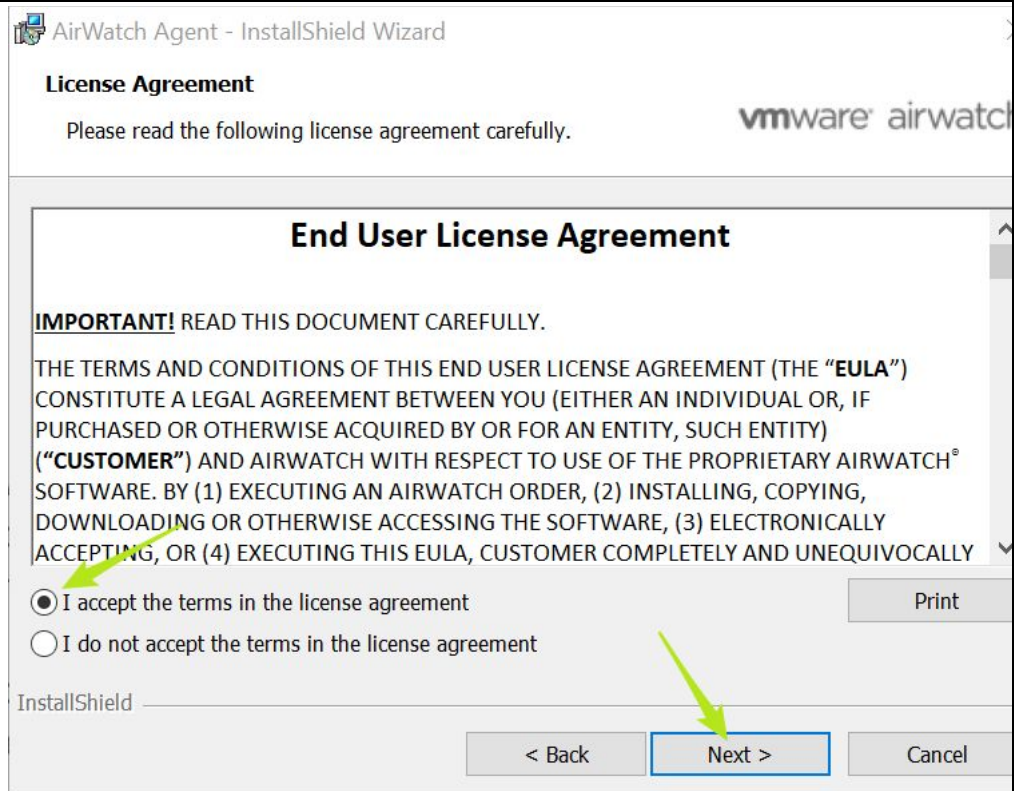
AirWatch Agent - InstallShield Wizard

License Agreement

Please read the following license agreement carefully.

vmware airwatc

End User License Agreement

IMPORTANT! READ THIS DOCUMENT CAREFULLY.

THE TERMS AND CONDITIONS OF THIS END USER LICENSE AGREEMENT (THE "EULA") CONSTITUTE A LEGAL AGREEMENT BETWEEN YOU (EITHER AN INDIVIDUAL OR, IF PURCHASED OR OTHERWISE ACQUIRED BY OR FOR AN ENTITY, SUCH ENTITY) ("CUSTOMER") AND AIRWATCH WITH RESPECT TO USE OF THE PROPRIETARY AIRWATCH® SOFTWARE. BY (1) EXECUTING AN AIRWATCH ORDER, (2) INSTALLING, COPYING, DOWNLOADING OR OTHERWISE ACCESSING THE SOFTWARE, (3) ELECTRONICALLY ACCEPTING, OR (4) EXECUTING THIS EULA, CUSTOMER COMPLETELY AND UNEQUIVOCALLY

I accept the terms in the license agreement

I do not accept the terms in the license agreement

Print

InstallShield

< Back

Next >

Cancel